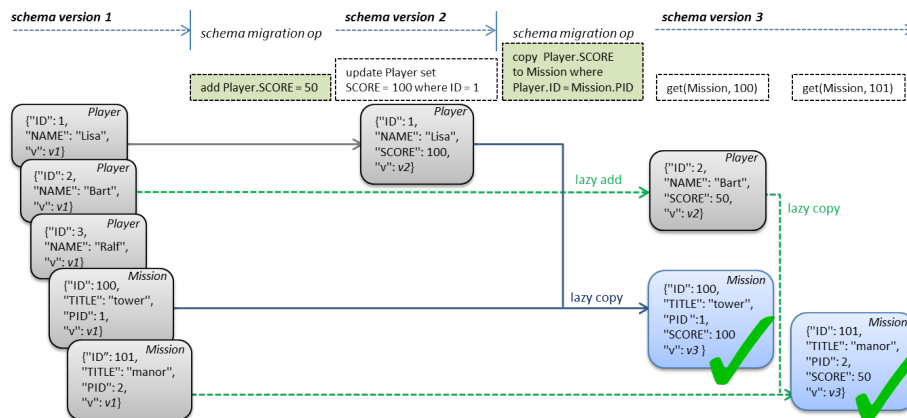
schema version 1

schema migration op

schema version 2

schema migration op

schema version 3

add Player.SCORE = 50

update Player set SCORE = 100 where ID = 1

copy Player.SCORE to Mission where Player.ID = Mission.PID

get(Mission, 100)

get(Mission, 101)

Player
{"ID": 1,
"NAME": "Lisa",
"v": v1}

Player
{"ID": 2,
"NAME": "Bart",
"v": v1}

Player
{"ID": 3,
"NAME": "Ralf",
"v": v1}

Mission
{"ID": 100,
"TITLE": "tower",
"PID": 1,
"v": v1}

Mission
{"ID": 101,
"TITLE": "manor",
"PID": 2,
"v": v1}

Player
{"ID": 1,
"NAME": "Lisa",
"SCORE": 100,
"v": v2}

lazy add

Player
{"ID": 2,
"NAME": "Bart",
"SCORE": 50,
"v": v2}

lazy copy

lazy copy

Mission
{"ID": 100,
"TITLE": "tower",
"PID": 1,
"SCORE": 100
"v": v3 }

Mission
{"ID": 101,
"TITLE": "manor",
"PID": 2,
"SCORE": 50
"v": v3}